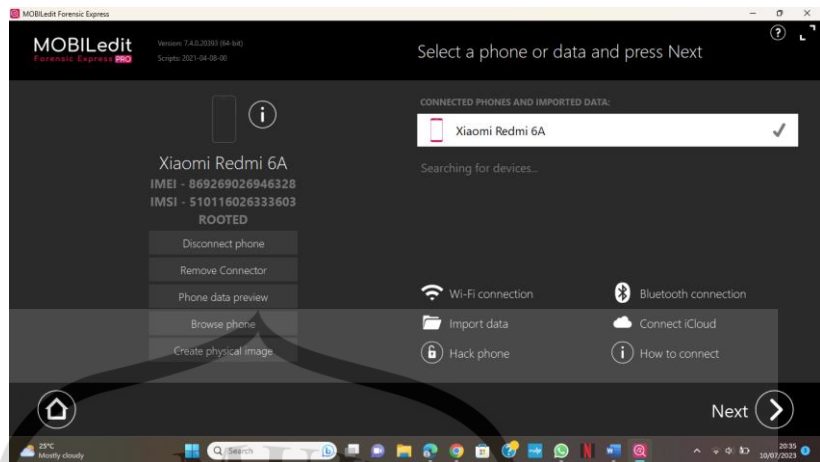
MOBILedit Forensic Express

MOBILedit Forensic Express PRO

Version: 7.4.0.20393 (64-bit)
Scripts: 2021-04-08-00

Select a phone or data and press Next

CONNECTED PHONES AND IMPORTED DATA:

Xiaomi Redmi 6A

Searching for devices...

Xiaomi Redmi 6A
IMEI - 869269026946328
IMSI - 510116026333603
ROOTED

Disconnect phone
Remove Connector
Phone data preview
Browse phone
Create physical image

Wi-Fi connection
Bluetooth connection
Import data
Connect iCloud
Hack phone
How to connect

Next

25°C
Mostly cloudy

Search

20:35
10/07/2023